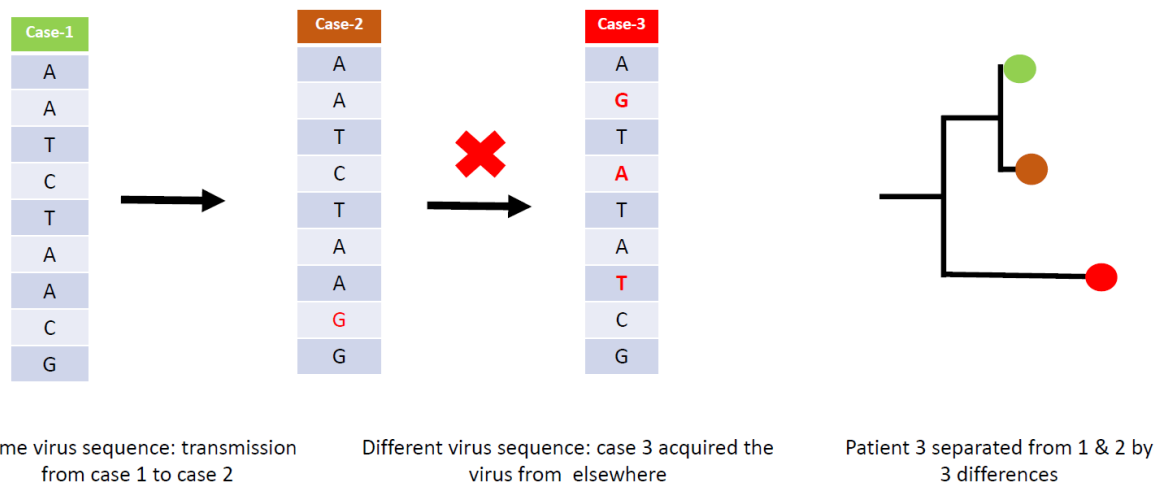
| Case-1 |
|---|
| A |
| A |
| T |
| C |
| T |
| A |
| A |
| C |
| G |

| Case-2 |
|---|
| A |
| A |
| T |
| C |
| T |
| A |
| A |
| G |
| G |

| Case-3 |
|---|
| A |
| G |
| T |
| A |
| T |
| A |
| T |
| C |
| G |

me virus sequence: transmission from case 1 to case 2

Different virus sequence: case 3 acquired the virus from elsewhere

Patient 3 separated from 1 & 2 by 3 differences